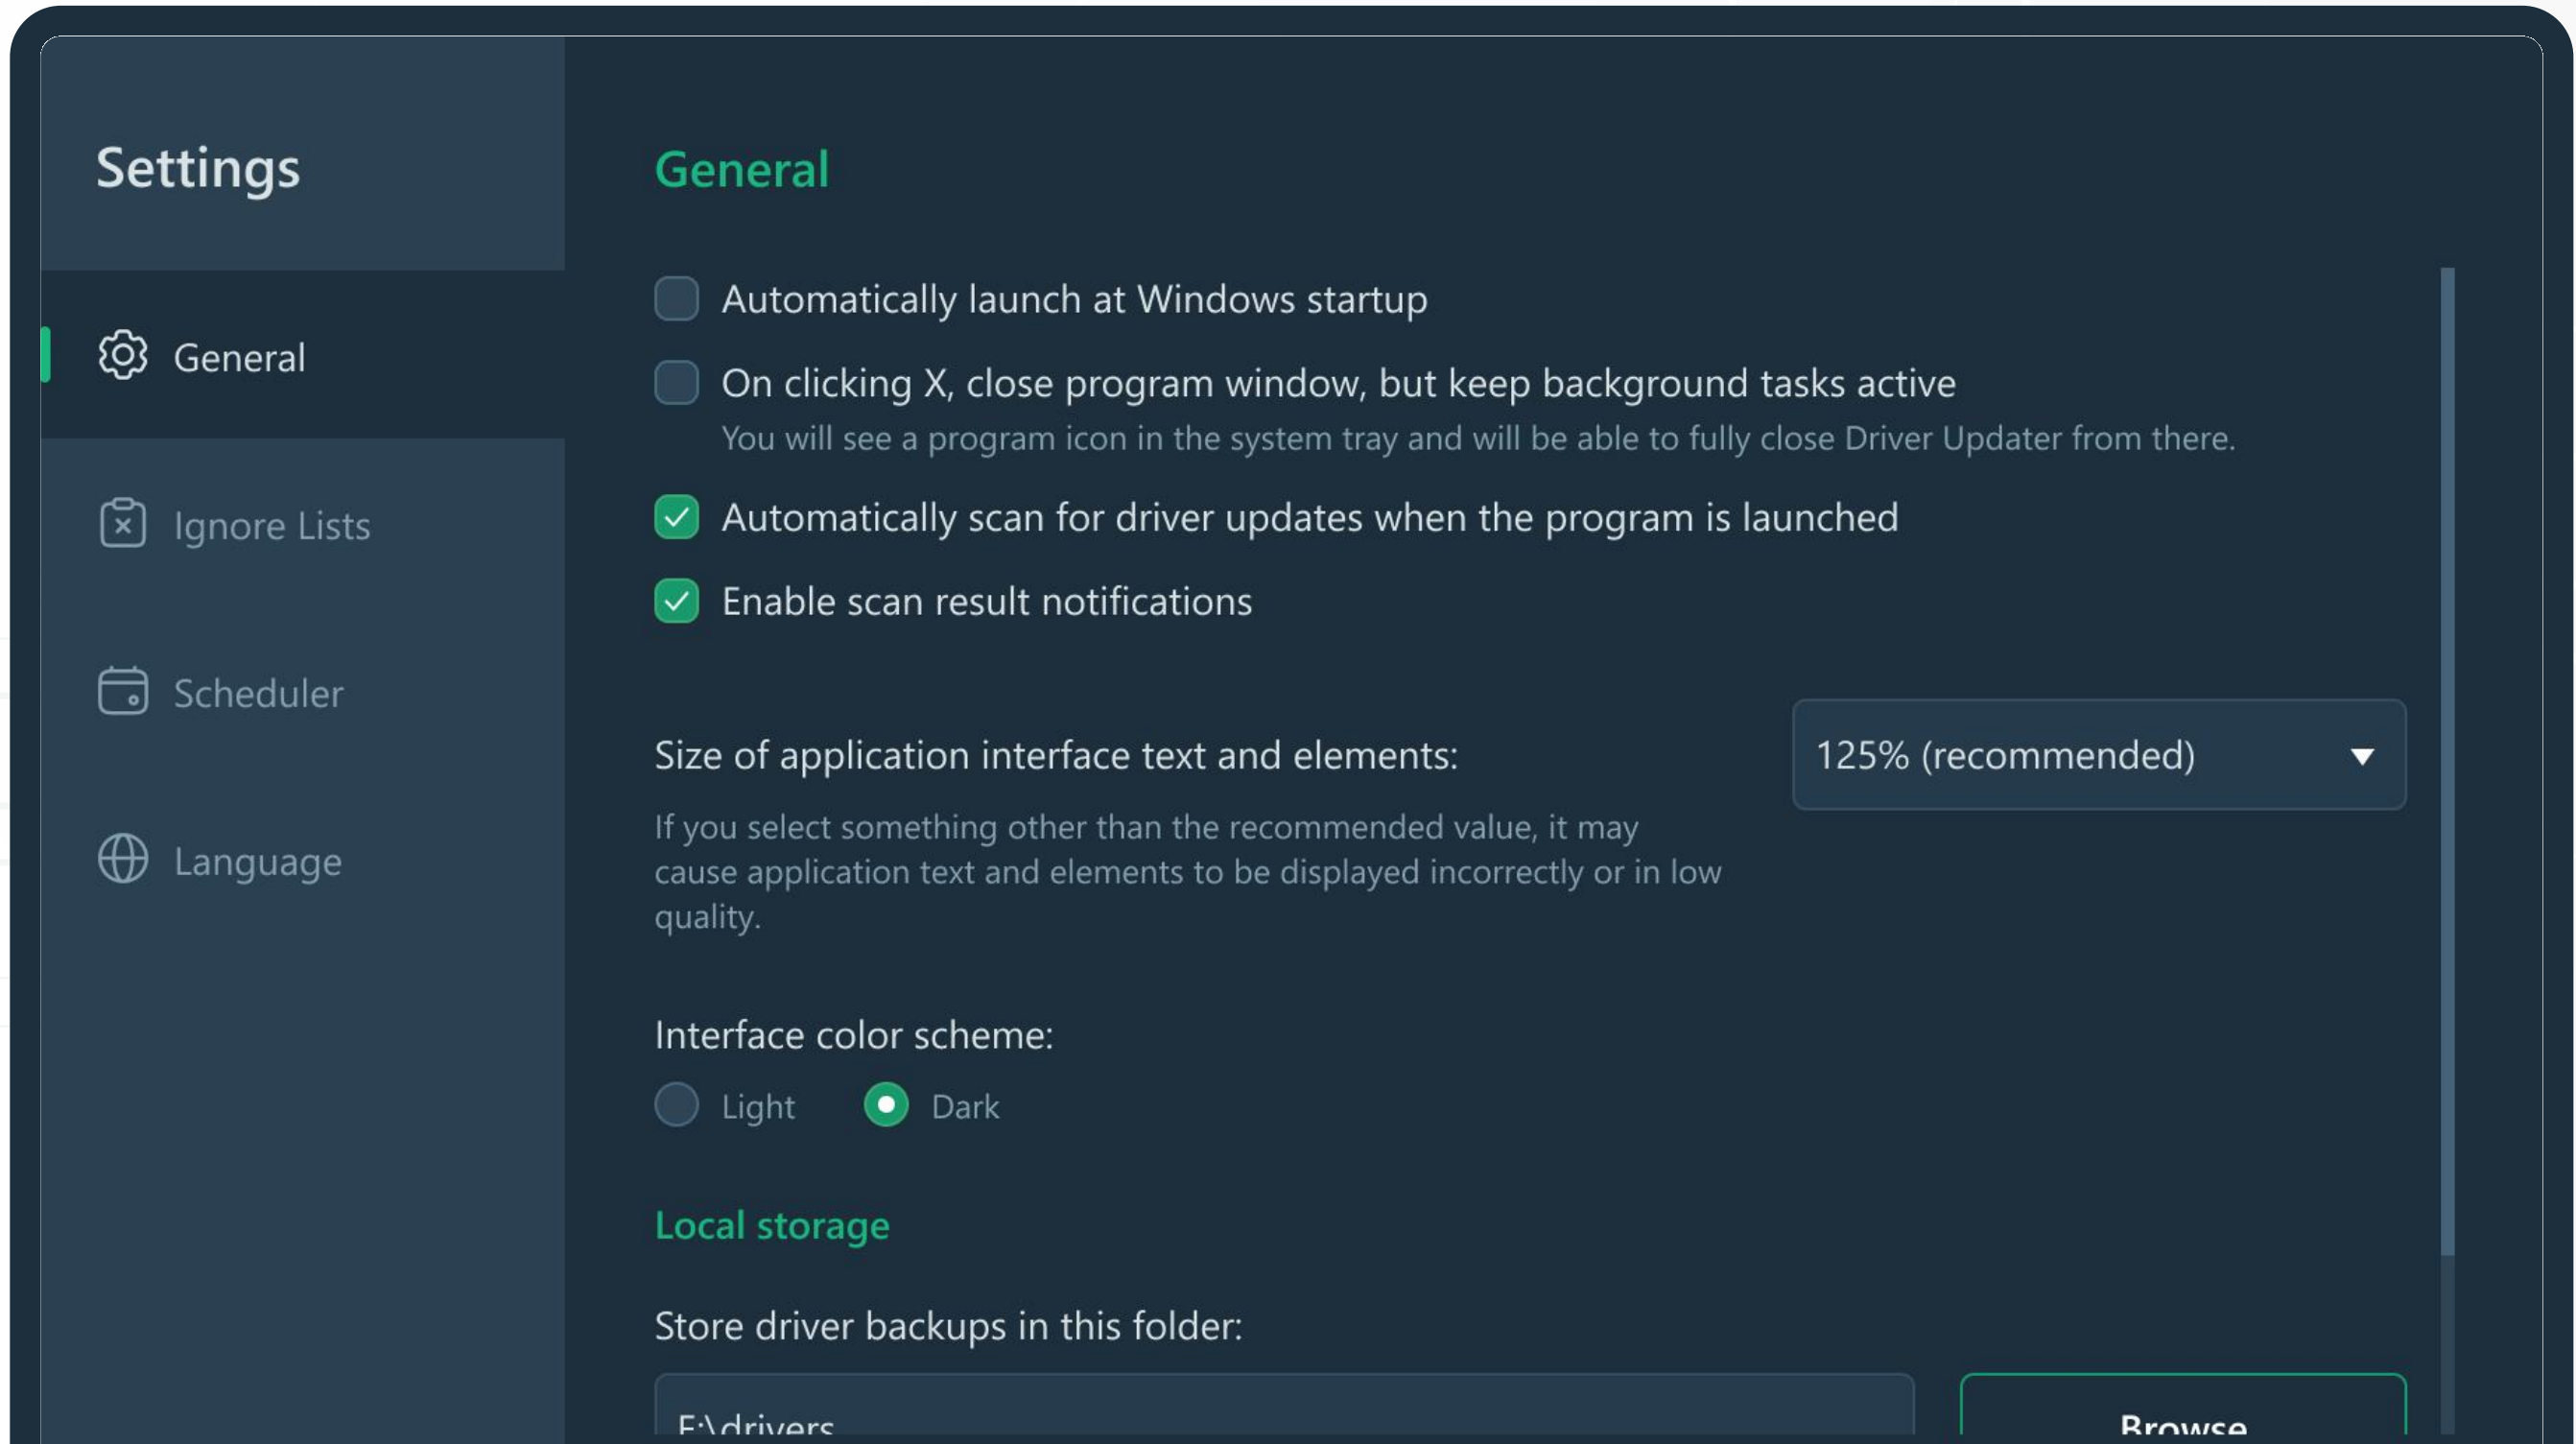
Settings

General

Ignore Lists

Scheduler

Language

General

Automatically launch at Windows startup

On clicking X, close program window, but keep background tasks active

You will see a program icon in the system tray and will be able to fully close Driver Updater from there.

Automatically scan for driver updates when the program is launched

Enable scan result notifications

Size of application interface text and elements:

125% (recommended)

If you select something other than the recommended value, it may cause application text and elements to be displayed incorrectly or in low quality.

Interface color scheme:

Light

Dark

Local storage

Store driver backups in this folder:

E:\drivers

Browse